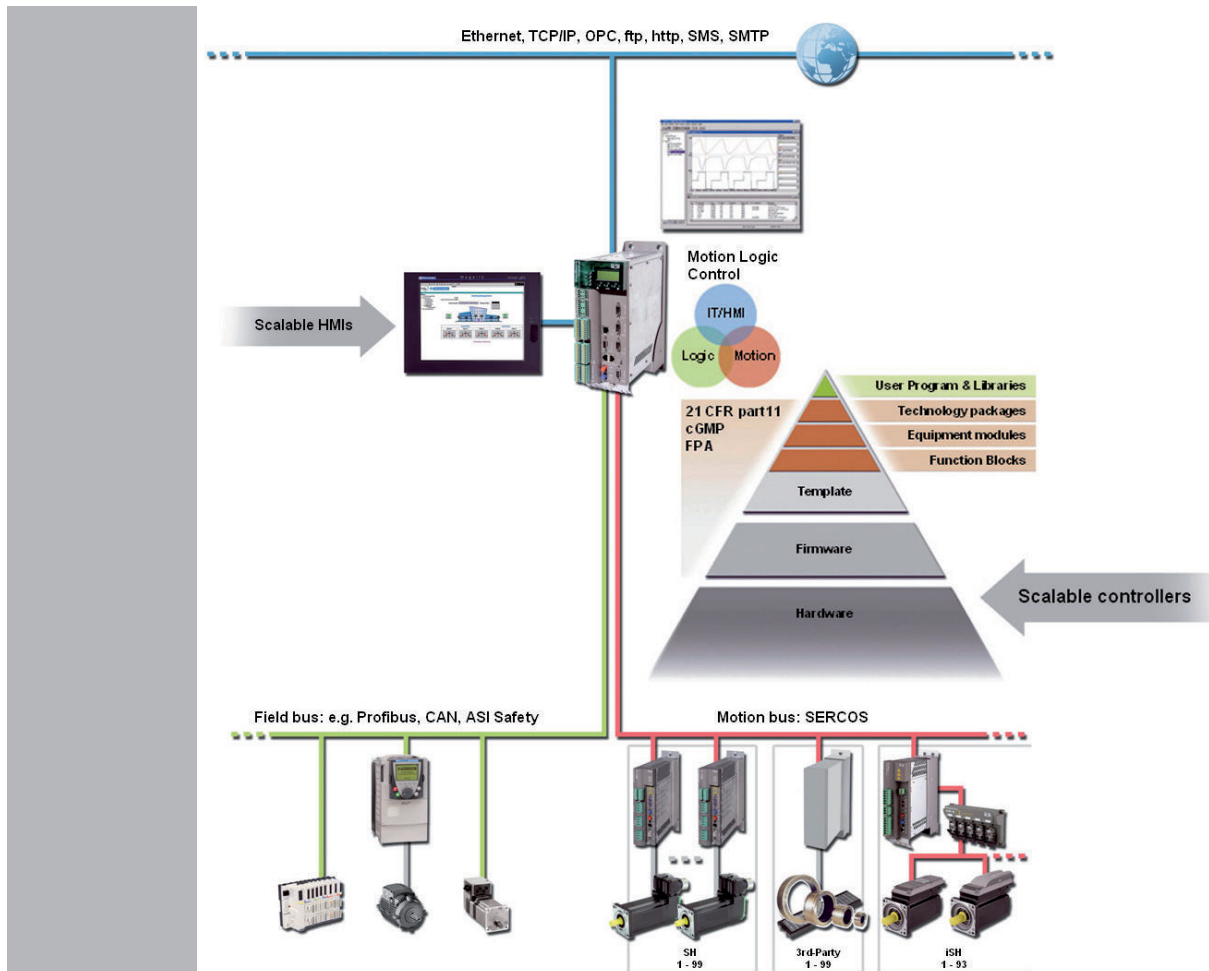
Ethernet, TCP/IP, OPC, ftp, http, SMS, SMTP

Scalable HMIs

Motion Logic Control

IT/HMI

Logic

Motion

User Program & Libraries

Technology packages

Equipment modules

Function Blocks

21 CFR part11
cGMP
FPA

Template

Firmware

Hardware

Scalable controllers

Field bus: e.g. Profibus, CAN, ASI Safety

Motion bus: SERCOS

SH
1 - 99

3rd-Party
1 - 99

iSH
1 - 93